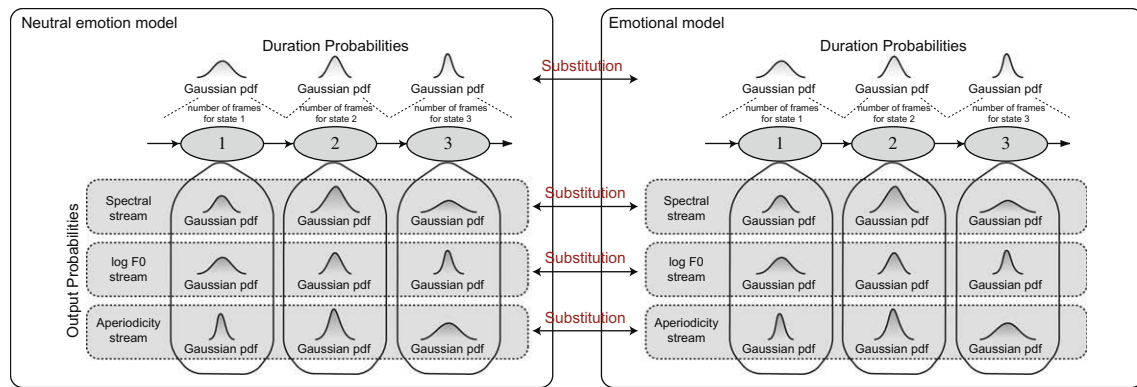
Neutral emotion model

Duration Probabilities

Gaussian pdf
number of frames for state 1

Gaussian pdf
number of frames for state 2

Gaussian pdf
number of frames for state 3

1
2
3

Output Probabilities

Spectral stream
Gaussian pdf
Gaussian pdf
Gaussian pdf

log F0 stream
Gaussian pdf
Gaussian pdf
Gaussian pdf

Aperiodicity stream
Gaussian pdf
Gaussian pdf
Gaussian pdf

Substitution
Substitution
Substitution
Substitution

Emotional model

Duration Probabilities

Gaussian pdf
number of frames for state 1

Gaussian pdf
number of frames for state 2

Gaussian pdf
number of frames for state 3

1
2
3

Spectral stream
Gaussian pdf
Gaussian pdf
Gaussian pdf

log F0 stream
Gaussian pdf
Gaussian pdf
Gaussian pdf

Aperiodicity stream
Gaussian pdf
Gaussian pdf
Gaussian pdf